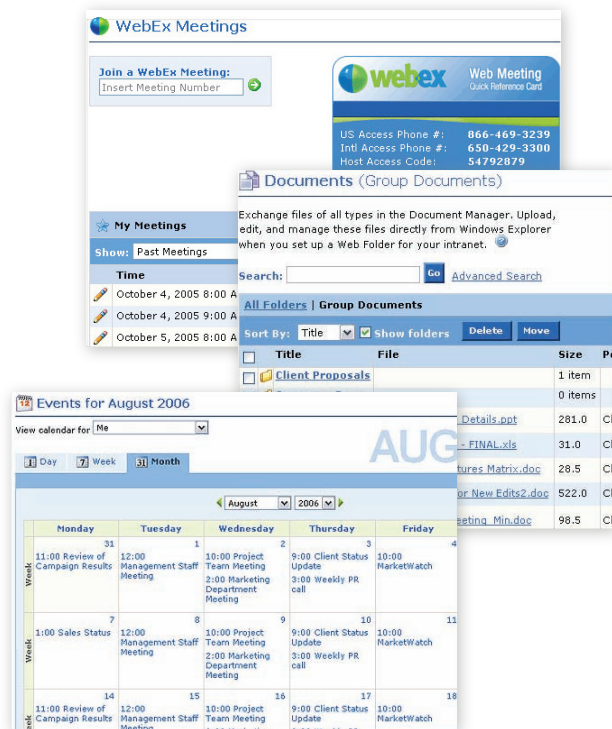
WebEx Meetings

Join a WebEx Meeting:
Insert Meeting Number

webex Web Meeting Quick Reference Card
US Access Phone #: 866-469-3239
Intl Access Phone #: 650-429-3300
Host Access Code: 54792879

My Meetings
Show: Past Meetings
Time
October 4, 2005 8:00 A
October 4, 2005 9:00 A
October 5, 2005 8:00 A

Documents (Group Documents)

Exchange files of all types in the Document Manager. Upload, edit, and manage these files directly from Windows Explorer when you set up a Web Folder for your intranet.

Search: Go Advanced Search

All Folders | Group Documents

Sort By: Title Show folders Delete Move

| | Title | File | Size | P |
|---|---|---|---|---|
| | Client Proposals | | 1 item | |
| | | | 0 items | |
| | | Details.ppt | 281.0 | Cl |
| | | - FINAL.xls | 31.0 | Cl |
| | | tures Matrix.doc | 28.5 | Cl |
| | | or New Edits2.doc | 522.0 | Cl |
| | | eeting Min.doc | 98.5 | Cl |

12 Events for August 2006

View calendar for Me

AUG

1 Day 7 Week 31 Month

August 2006

| | Monday | Tuesday | Wednesday | Thursday | Friday |
|---|---|---|---|---|---|
| Week | 31 11:00 Review of Campaign Results | 1 12:00 Management Staff Meeting | 2 10:00 Project Team Meeting 2:00 Marketing Department Meeting | 3 9:00 Client Status Update 3:00 Weekly PR call | 4 10:00 MarketWatch |
| Week | 7 1:00 Sales Status | 8 12:00 Management Staff Meeting | 9 10:00 Project Team Meeting 2:00 Marketing Department Meeting | 10 9:00 Client Status Update 3:00 Weekly PR call | 11 10:00 MarketWatch |
| ek | 14 11:00 Review of Campaign Results | 15 12:00 Management Staff Meeting | 16 10:00 Project Team Meeting | 17 9:00 Client Status Update | 18 10:00 MarketWatch |